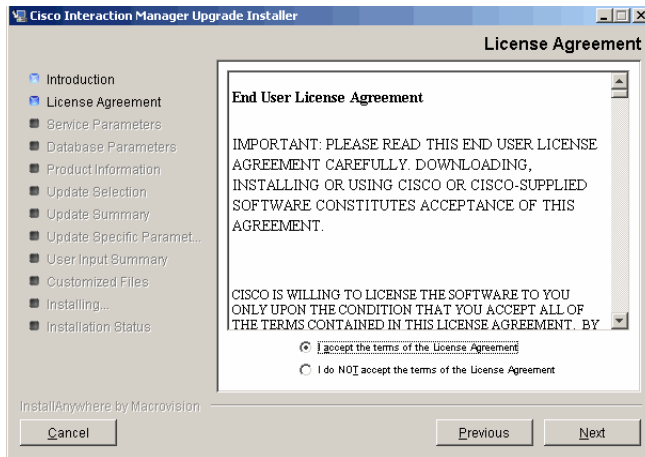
Cisco Interaction Manager Upgrade Installer

License Agreement

Introduction
License Agreement
Service Parameters
Database Parameters
Product Information
Update Selection
Update Summary
Update Specific Paramet...
User Input Summary
Customized Files
Installing...
Installation Status

End User License Agreement

IMPORTANT: PLEASE READ THIS END USER LICENSE AGREEMENT CAREFULLY. DOWNLOADING, INSTALLING OR USING CISCO OR CISCO-SUPPLIED SOFTWARE CONSTITUTES ACCEPTANCE OF THIS AGREEMENT.

CISCO IS WILLING TO LICENSE THE SOFTWARE TO YOU ONLY UPON THE CONDITION THAT YOU ACCEPT ALL OF THE TERMS CONTAINED IN THIS LICENSE AGREEMENT. BY

I accept the terms of the License Agreement
I do NOT accept the terms of the License Agreement

InstallAnywhere by Macrovision

Cancel
Previous
Next